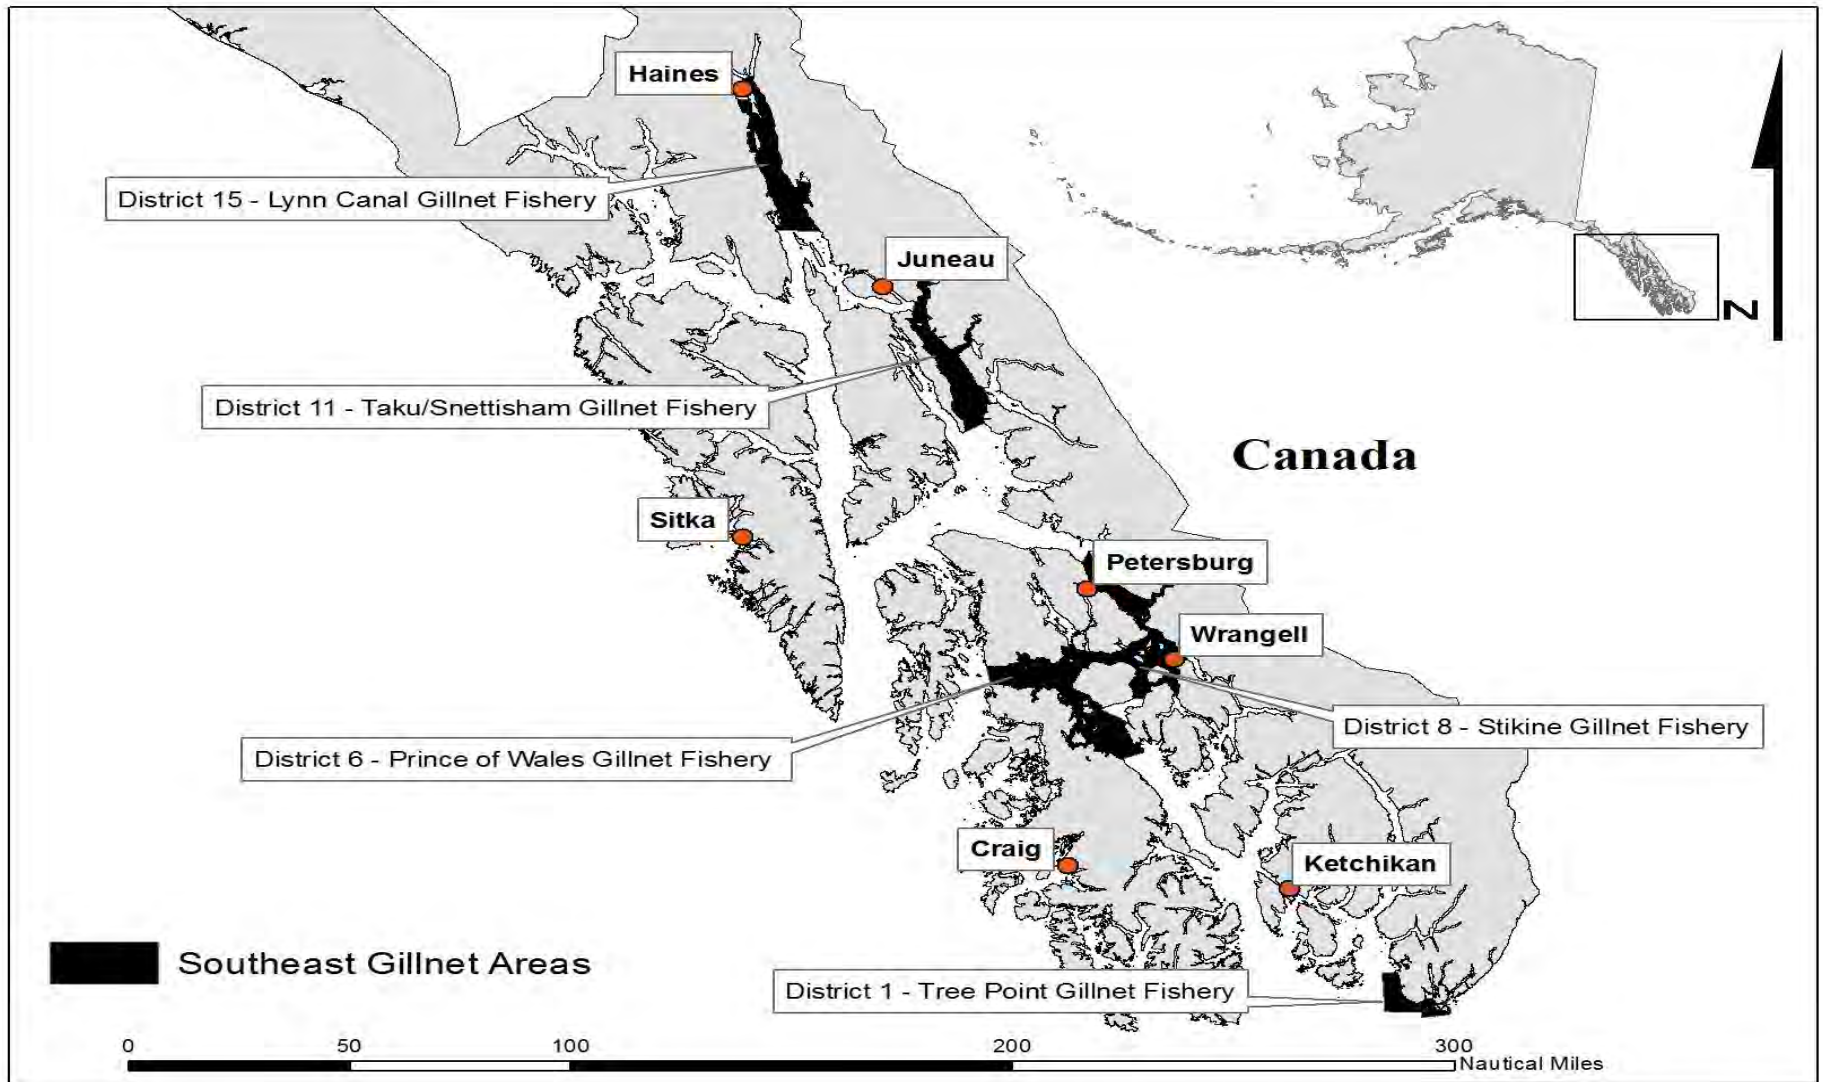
Haines

District 15 - Lynn Canal Gillnet Fishery

Juneau

District 11 - Taku/Snettisham Gillnet Fishery

Canada

N

Sitka

Petersburg

Wrangell

District 8 - Stikine Gillnet Fishery

District 6 - Prince of Wales Gillnet Fishery

Craig

Ketchikan

Southeast Gillnet Areas

District 1 - Tree Point Gillnet Fishery

0 50 100 200 300 Nautical Miles